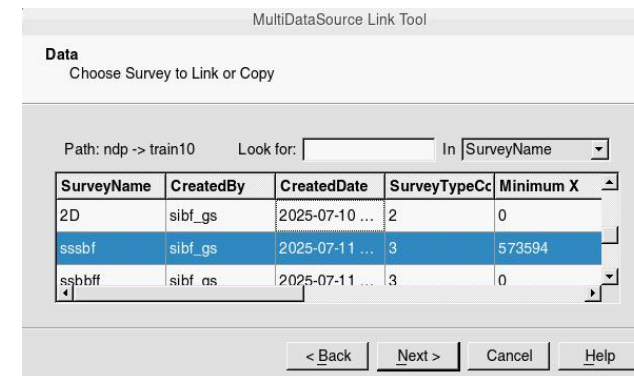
MultiDataSource Link Tool

Data
Choose Survey to Link or Copy

Path: ndp -> train10 Look for: In SurveyName

| SurveyName | CreatedBy | CreatedDate | SurveyTypeCc | Minimum X |
|---|---|---|---|---|
| 2D | sibf_gs | 2025-07-10 ... | 2 | 0 |
| sssbf | sibf_gs | 2025-07-11 ... | 3 | 573594 |
| ssbbff | sibf_gs | 2025-07-11 ... | 3 | 0 |

< Back Next > Cancel Help